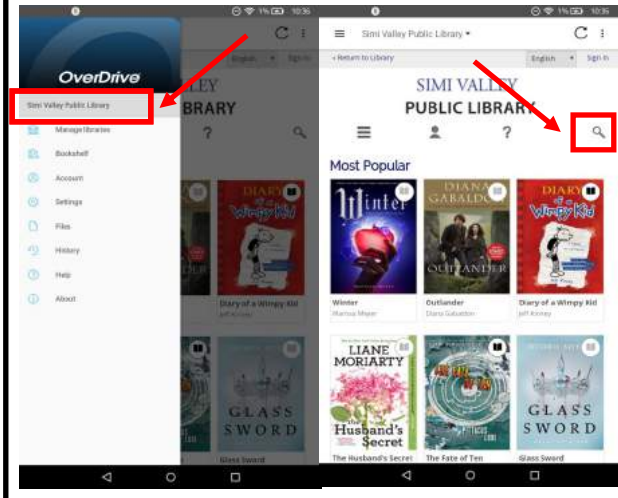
1% 10:35

OverDrive

Simi Valley Public Library

Manage libraries

Bookshelf

Account

Settings

Files

History

Help

About

English

Sign in

LEY

LIBRARY

?

Diary of a Wimpy Kid

Jeff Kinney

GLASS SWORD

Glass Sword

1% 10:35

Simi Valley Public Library

‹ Return to Library

English

Sign in

SIMI VALLEY

PUBLIC LIBRARY

?

Most Popular

Winter

Winter

Marissa Meyer

DIANA GABALDON

OUTLANDER

Outlander

Diana Gabaldon

DIARY of a Wimpy Kid

Diary of a Wimpy Kid

Jeff Kinney

LIANE MORIARTY

The Husband's Secret

The Husband's Secret

The Fate of Ten

GLASS SWORD

Glass Sword